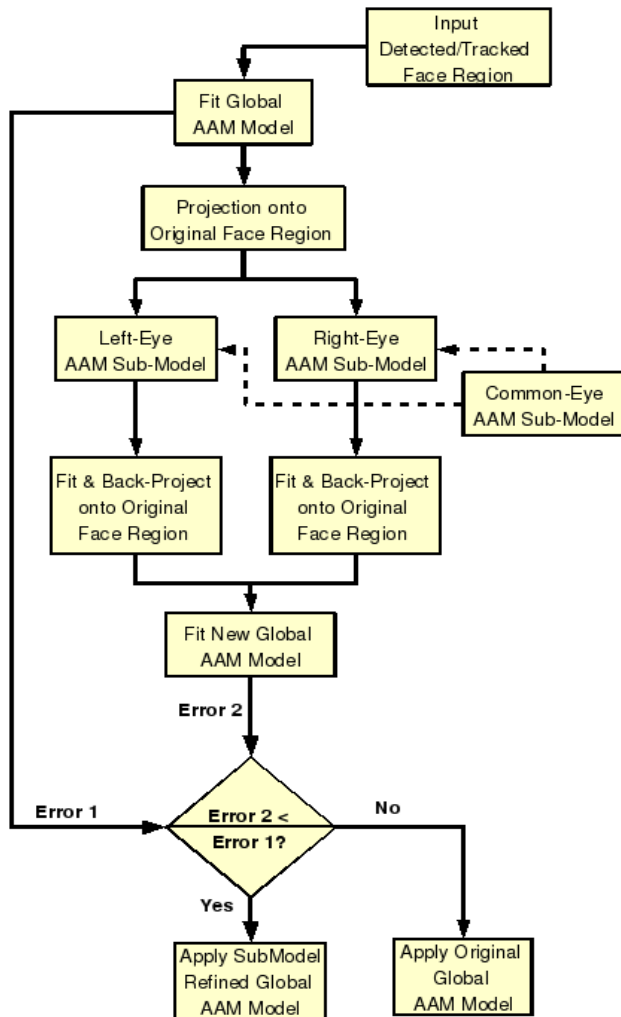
Input
Detected/Tracked
Face Region

Fit Global
AAM Model

Projection onto
Original Face Region

Left-Eye
AAM Sub-Model

Right-Eye
AAM Sub-Model

Common-Eye
AAM Sub-Model

Fit & Back-Project
onto Original
Face Region

Fit & Back-Project
onto Original
Face Region

Fit New Global
AAM Model

Error 2

Error 1

Error 2 <
Error 1?

No

Yes

Apply SubModel
Refined Global
AAM Model

Apply Original
Global
AAM Model